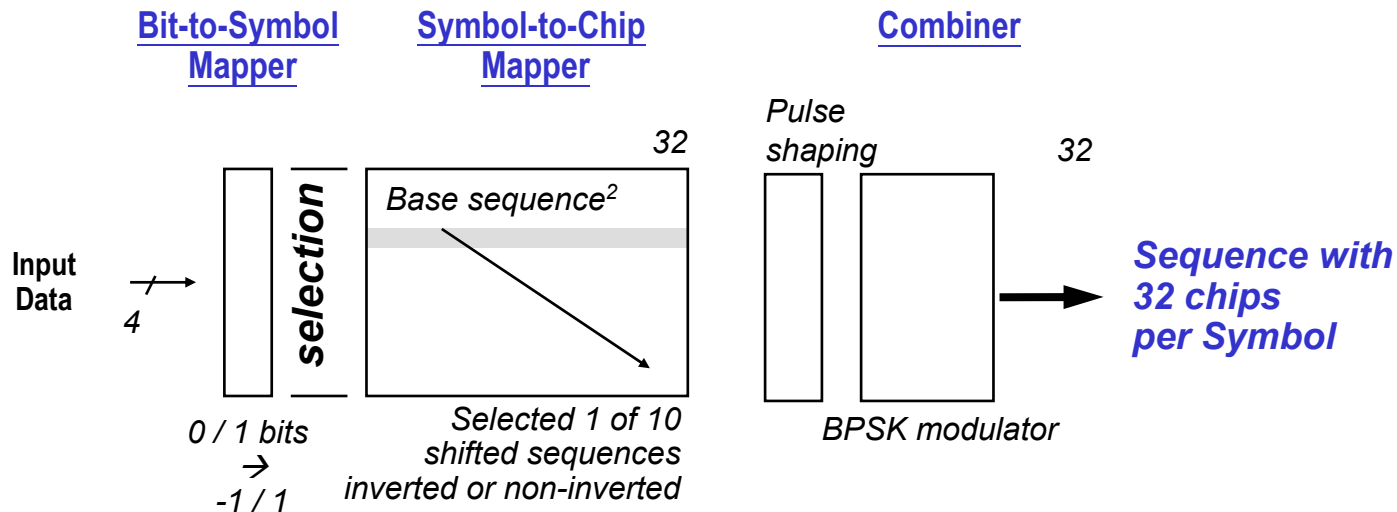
Bit-to-Symbol Mapper

Symbol-to-Chip Mapper

Combiner

Input Data

4

selection

32

Base sequence$^2$

Pulse shaping

32

Sequence with 32 chips per Symbol

0 / 1 bits → -1 / 1

Selected 1 of 10 shifted sequences inverted or non-inverted

BPSK modulator